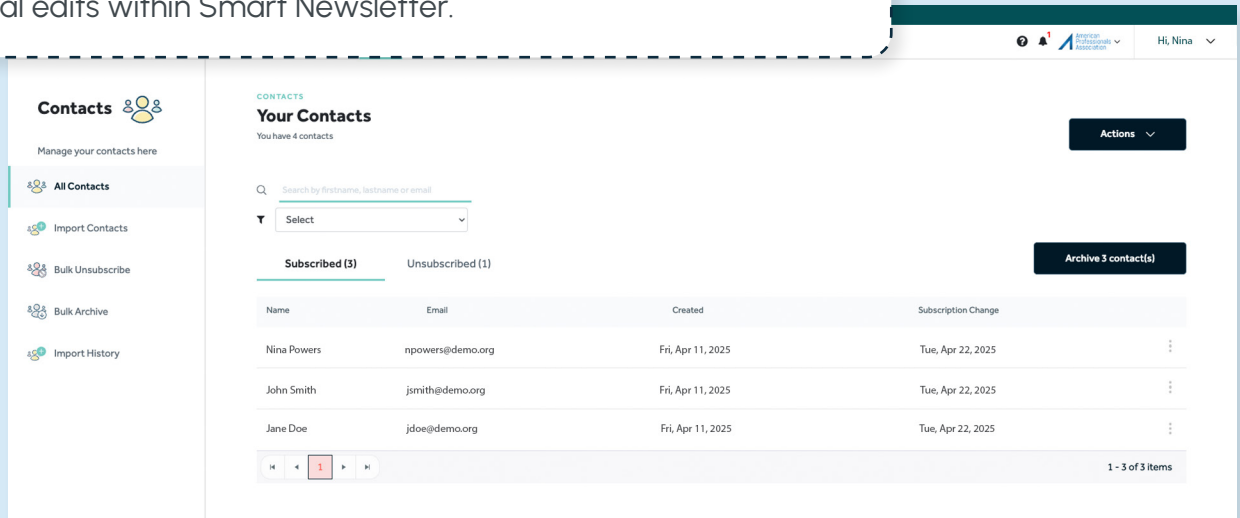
al edits within Smart Newsletter.

1 American Professionals Association Hi, Nina

Contacts

Manage your contacts here

All Contacts

Import Contacts

Bulk Unsubscribe

Bulk Archive

Import History

CONTACTS

Your Contacts

You have 4 contacts

Actions

Search by firstname, lastname or email

Select

Subscribed (3)

Unsubscribed (1)

Archive 3 contact(s)

| Name | Email | Created | Subscription Change |
|---|---|---|---|
| Nina Powers | npowers@demo.org | Fri, Apr 11, 2025 | Tue, Apr 22, 2025 |
| John Smith | jsmith@demo.org | Fri, Apr 11, 2025 | Tue, Apr 22, 2025 |
| Jane Doe | jdoe@demo.org | Fri, Apr 11, 2025 | Tue, Apr 22, 2025 |

1

1 - 3 of 3 items